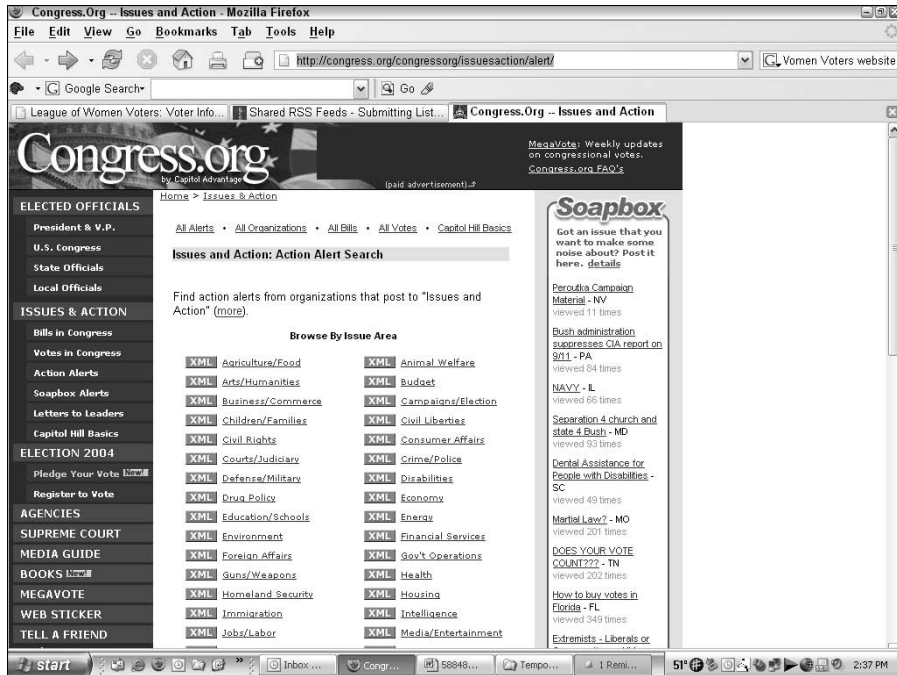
Congress.Org -- Issues and Action - Mozilla Firefox

File Edit View Go Bookmarks Tab Tools Help

http://congress.org/congressorg/issuesaction/alert/

Women Voters website

Google Search

Go

League of Women Voters: Voter Info... | Shared RSS Feeds - Submitting List... | Congress.Org -- Issues and Action

Congress.org
by Capitol Advantage

(paid advertisement)

MegaVote: Weekly updates on congressional votes.
Congress.org FAQ's

Home > Issues & Action

ELECTED OFFICIALS
President & V.P.
U.S. Congress
State Officials
Local Officials
ISSUES & ACTION
Bills in Congress
Votes in Congress
Action Alerts
Soapbox Alerts
Letters to Leaders
Capitol Hill Basics
ELECTION 2004
Pledge Your Vote New!
Register to Vote
AGENCIES
SUPREME COURT
MEDIA GUIDE
BOOKS New!
MEGAVOTE
WEB STICKER
TELL A FRIEND

All Alerts • All Organizations • All Bills • All Votes • Capitol Hill Basics

Issues and Action: Action Alert Search

Find action alerts from organizations that post to "Issues and Action" (more).

Browse By Issue Area

| | |
|---|---|
| XML Agriculture/Food | XML Animal Welfare |
| XML Arts/Humanities | XML Budget |
| XML Business/Commerce | XML Campaigns/Election |
| XML Children/Families | XML Civil Liberties |
| XML Civil Rights | XML Consumer Affairs |
| XML Courts/Judiciary | XML Crime/Police |
| XML Defense/Military | XML Disabilities |
| XML Drug Policy | XML Economy |
| XML Education/Schools | XML Energy |
| XML Environment | XML Financial Services |
| XML Foreign Affairs | XML Gov't Operations |
| XML Guns/Weapons | XML Health |
| XML Homeland Security | XML Housing |
| XML Immigration | XML Intelligence |
| XML Jobs/Labor | XML Media/Entertainment |

Soapbox

Got an issue that you want to make some noise about? Post it here. details

Peroutka Campaign Material - NV
viewed 11 times

Bush administration suppresses CIA report on 9/11 - PA
viewed 84 times

NAVY - IL
viewed 66 times

Separation 4 church and state 4 Bush - MD
viewed 93 times

Dental Assistance for People with Disabilities - SC
viewed 49 times

Martial Law? - MO
viewed 201 times

DOES YOUR VOTE COUNT??? - TN
viewed 202 times

How to buy votes in Florida - FL
viewed 349 times

Extremists - Liberals or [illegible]

start | Inbox ... | Congr... | 58848... | Tempo... | 1 Remi... | 51° 2:37 PM